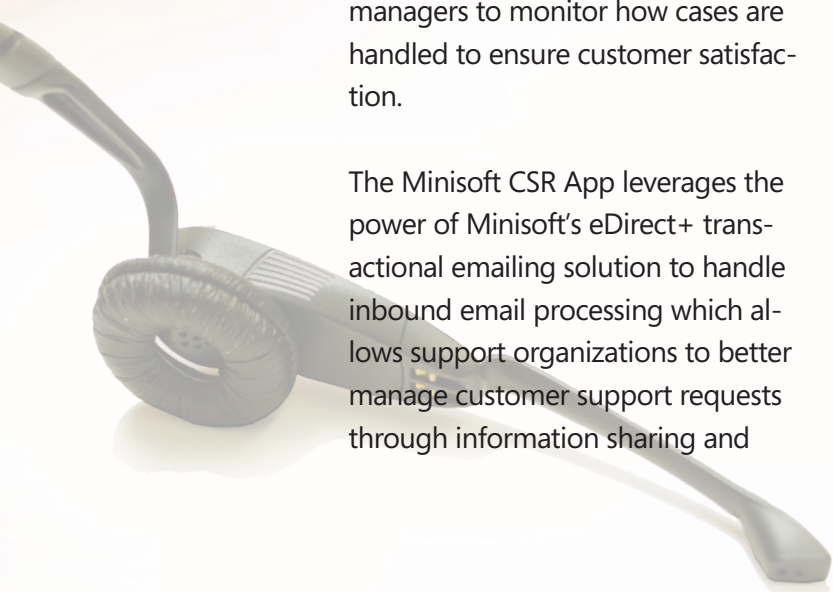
managers to monitor how cases are handled to ensure customer satisfaction.

The Minisoft CSR App leverages the power of Minisoft’s eDirect+ transactional emailing solution to handle inbound email processing which allows support organizations to better manage customer support requests through information sharing and